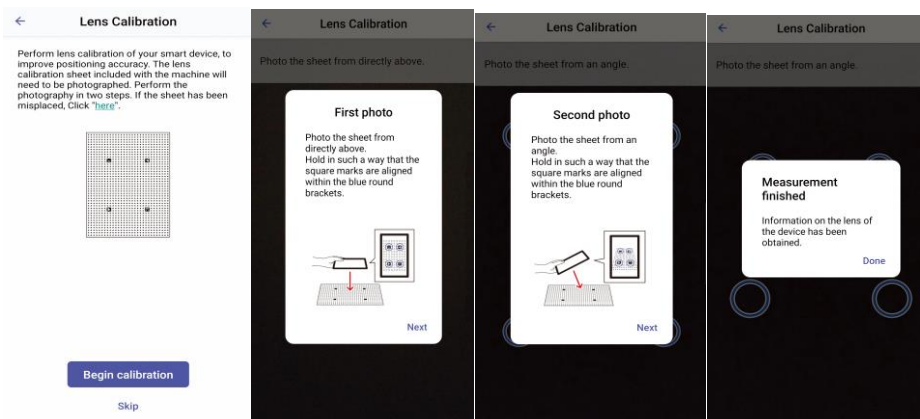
Lens Calibration

Perform lens calibration of your smart device, to improve positioning accuracy. The lens calibration sheet included with the machine will need to be photographed. Perform the photography in two steps. If the sheet has been misplaced, Click "here".

Begin calibration

Skip

Lens Calibration

Photo the sheet from directly above.

First photo

Photo the sheet from directly above. Hold in such a way that the square marks are aligned within the blue round brackets.

Next

Lens Calibration

Photo the sheet from an angle.

Second photo

Photo the sheet from an angle. Hold in such a way that the square marks are aligned within the blue round brackets.

Next

Lens Calibration

Photo the sheet from an angle.

Measurement finished

Information on the lens of the device has been obtained.

Done